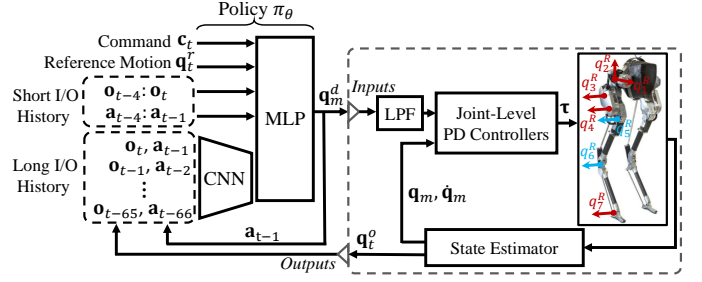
Policy $\pi_\theta$

Command $\mathbf{c}_t$

Reference Motion $\mathbf{q}_t^r$

Short I/O History

$\mathbf{o}_{t-4}$: $\mathbf{o}_t$

$\mathbf{a}_{t-4}$: $\mathbf{a}_{t-1}$

Long I/O History

$\mathbf{o}_t, \mathbf{a}_{t-1}$

$\mathbf{o}_{t-1}, \mathbf{a}_{t-2}$

$\vdots$

$\mathbf{o}_{t-65}, \mathbf{a}_{t-66}$

CNN

MLP

$\mathbf{q}_m^d$

Inputs

LPF

Joint-Level PD Controllers

$\boldsymbol{\tau}$

$q_1^R$

$q_2^R$

$q_3^R$

$q_4^R$

$q_5^R$

$q_6^R$

$q_7^R$

$\mathbf{q}_m, \dot{\mathbf{q}}_m$

$\mathbf{a}_{t-1}$

$\mathbf{q}_t^o$

State Estimator

Outputs